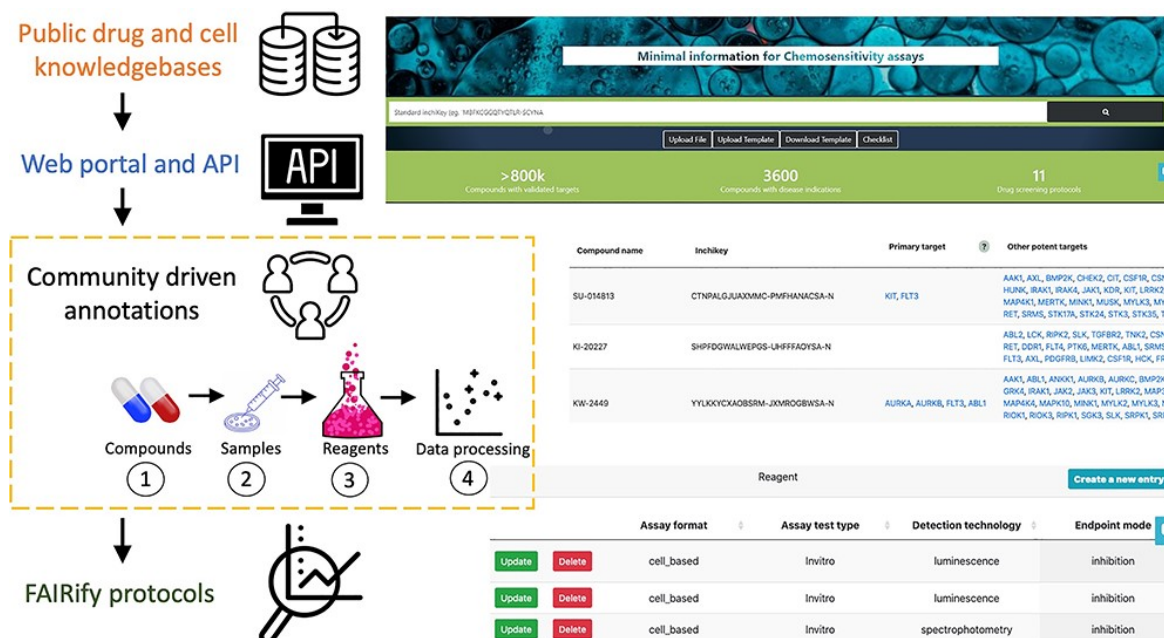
Public drug and cell knowledgebases

Web portal and API

API

Community driven annotations

Compounds
1

Samples
2

Reagents
3

Data processing
4

FAIRify protocols

Minimal information for Chemosensitivity assays

Standard InchiKey (eg. MBFKCGQDTYQTLR-SCYNA

Upload File | Upload Template | Download Template | Checklist

>800k
Compounds with validated targets

3600
Compounds with disease indications

11
Drug screening protocols

| Compound name | Inchikey | Primary target | Other potent targets |
|---|---|---|---|
| SU-014813 | CTNPALGJUAXMMC-PMFHANACSA-N | KIT, FLT3 | AAK1, AXL, BMP2K, CHEK2, CIT, CSF1R, CS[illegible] HUNK, IRAK1, IRAK4, JAK1, KDR, KIT, LRRK2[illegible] MAP4K1, MERTK, MINK1, MUSK, MYLK3, M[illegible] RET, SRMS, STK17A, STK24, STK3, STK35, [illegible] |
| KI-20227 | SHPFDGWALWEPGS-UHFFFAOYSA-N | | ABL2, LCK, RIPK2, SLK, TGFBR2, TNK2, CS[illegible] RET, DDR1, FLT4, PTK6, MERTK, ABL1, SRM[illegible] FLT3, AXL, PDGFRB, LIMK2, CSF1R, HCK, F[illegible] |
| KW-2449 | YYLKKYCXAOBSRM-JXMROGBWSA-N | AURKA, AURKB, FLT3, ABL1 | AAK1, ABL1, ANKK1, AURKB, AURKC, BMP2K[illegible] GRK4, IRAK1, JAK2, JAK3, KIT, LRRK2, MAP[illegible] MAP4K4, MAPK10, MINK1, MYLK2, MYLK3, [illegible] RIOK1, RIOK3, RIPK1, SGK3, SLK, SRPK1, SR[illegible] |

Reagent

Create a new entry

| | | Assay format | Assay test type | Detection technology | Endpoint mode |
|---|---|---|---|---|---|
| Update | Delete | cell_based | Invitro | luminescence | inhibition |
| Update | Delete | cell_based | Invitro | luminescence | inhibition |
| Update | Delete | cell_based | Invitro | spectrophotometry | inhibition |